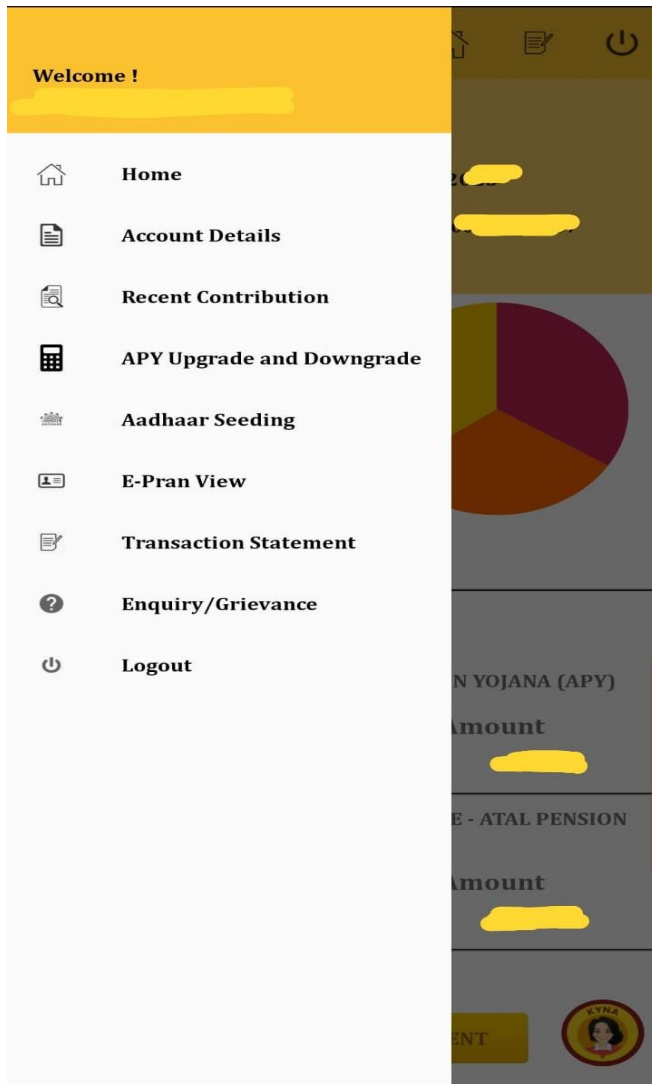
Welcome !
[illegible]

Home

Account Details

Recent Contribution

APY Upgrade and Downgrade

Aadhaar Seeding

E-Pran View

Transaction Statement

Enquiry/Grievance

Logout

N YOJANA (APY)

Amount

E - ATAL PENSION

Amount

ENT

KYNA